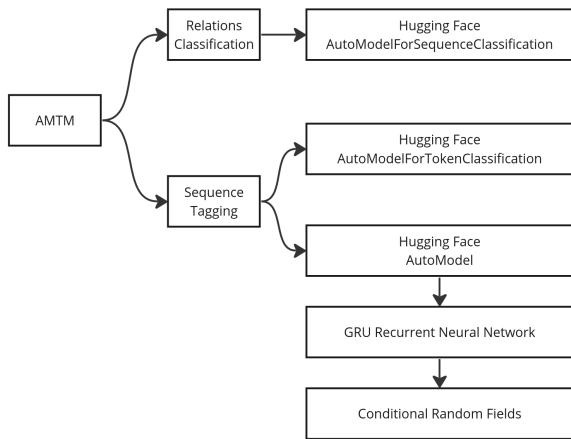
AMTM

Relations Classification

Hugging Face AutoModelForSequenceClassification

Sequence Tagging

Hugging Face AutoModelForTokenClassification

Hugging Face AutoModel

GRU Recurrent Neural Network

Conditional Random Fields